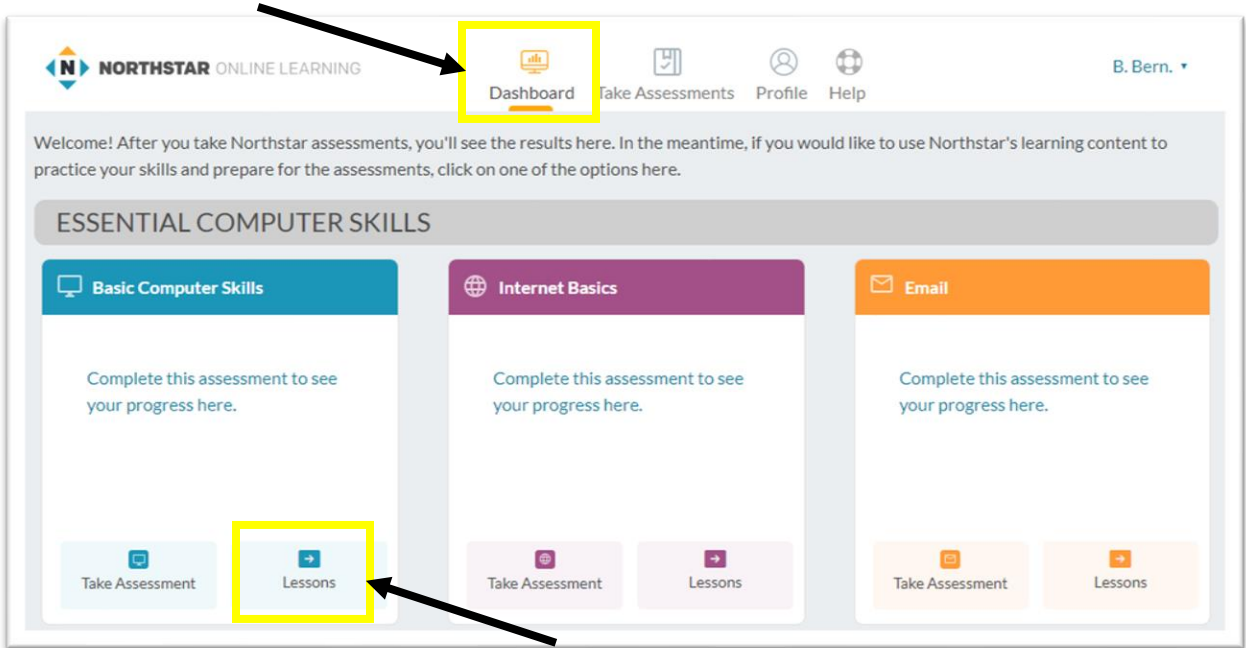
N NORTHSTAR ONLINE LEARNING

Dashboard Take Assessments Profile Help

B. Bern. ▾

Welcome! After you take Northstar assessments, you'll see the results here. In the meantime, if you would like to use Northstar's learning content to practice your skills and prepare for the assessments, click on one of the options here.

ESSENTIAL COMPUTER SKILLS

Basic Computer Skills

Complete this assessment to see your progress here.

Take Assessment

Lessons

Internet Basics

Complete this assessment to see your progress here.

Take Assessment

Lessons

Email

Complete this assessment to see your progress here.

Take Assessment

Lessons